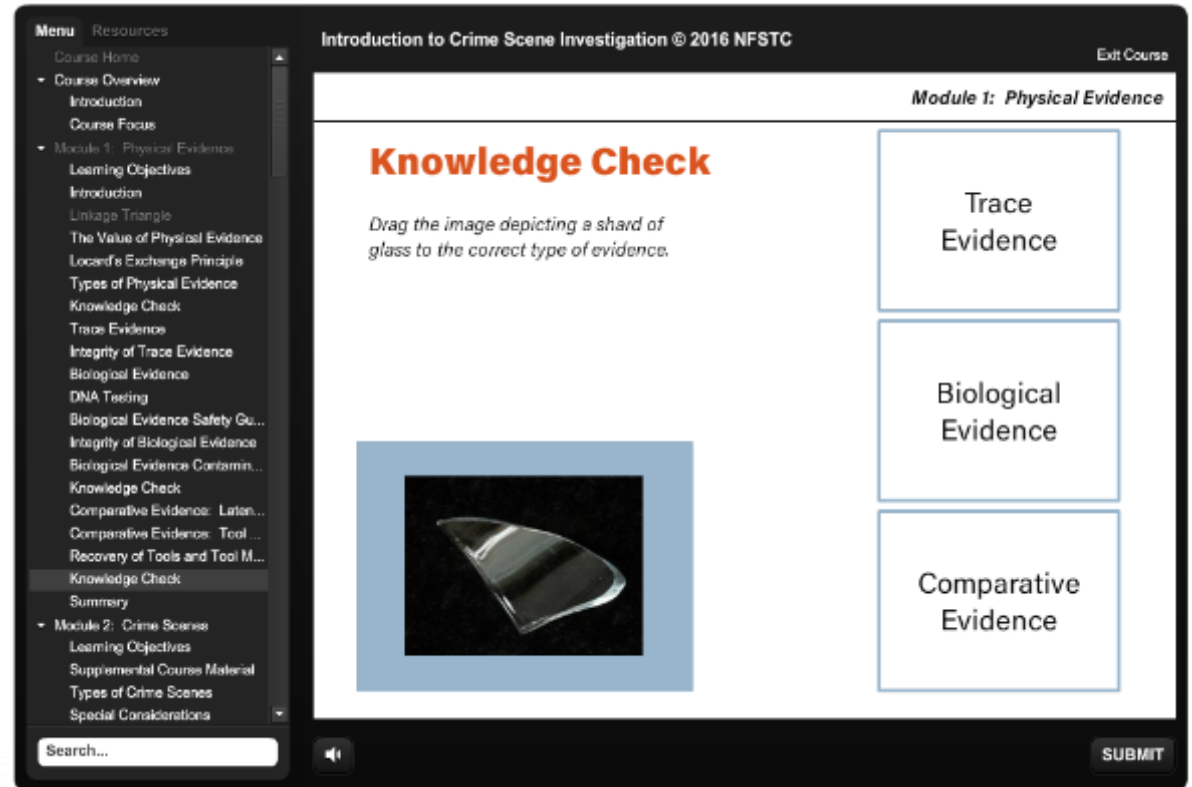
Menu Resources

Course Home
Course Overview
Introduction
Course Focus
Module 1: Physical Evidence
Learning Objectives
Introduction
Linkage Triangle
The Value of Physical Evidence
Locard's Exchange Principle
Types of Physical Evidence
Knowledge Check
Trace Evidence
Integrity of Trace Evidence
Biological Evidence
DNA Testing
Biological Evidence Safety Gu...
Integrity of Biological Evidence
Biological Evidence Contamin...
Knowledge Check
Comparative Evidence: Laten...
Comparative Evidence: Tool ...
Recovery of Tools and Tool M...
Knowledge Check
Summary
Module 2: Crime Scenes
Learning Objectives
Supplemental Course Material
Types of Crime Scenes
Special Considerations

Search...

Introduction to Crime Scene Investigation © 2016 NFSTC

Exit Course

Module 1: Physical Evidence

Knowledge Check

Drag the image depicting a shard of glass to the correct type of evidence.

Trace Evidence

Biological Evidence

Comparative Evidence

SUBMIT